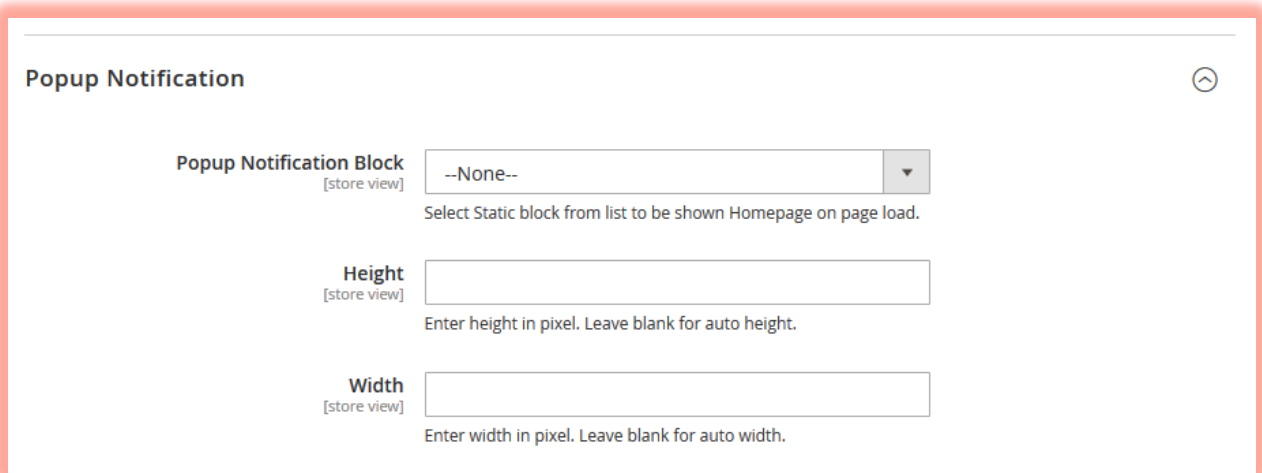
Popup Notification

Popup Notification Block
[store view]
--None--
Select Static block from list to be shown Homepage on page load.

Height
[store view]
Enter height in pixel. Leave blank for auto height.

Width
[store view]
Enter width in pixel. Leave blank for auto width.